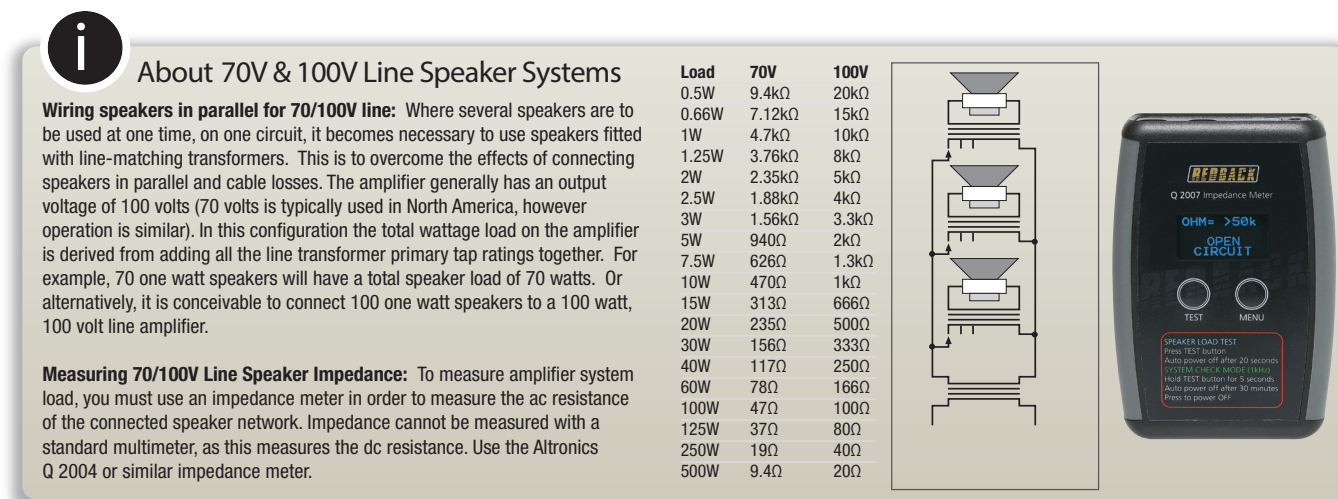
i

About 70V & 100V Line Speaker Systems

**Wiring speakers in parallel for 70/100V line:** Where several speakers are to be used at one time, on one circuit, it becomes necessary to use speakers fitted with line-matching transformers. This is to overcome the effects of connecting speakers in parallel and cable losses. The amplifier generally has an output voltage of 100 volts (70 volts is typically used in North America, however operation is similar). In this configuration the total wattage load on the amplifier is derived from adding all the line transformer primary tap ratings together. For example, 70 one watt speakers will have a total speaker load of 70 watts. Or alternatively, it is conceivable to connect 100 one watt speakers to a 100 watt, 100 volt line amplifier.

**Measuring 70/100V Line Speaker Impedance:** To measure amplifier system load, you must use an impedance meter in order to measure the ac resistance of the connected speaker network. Impedance cannot be measured with a standard multimeter, as this measures the dc resistance. Use the Altronics Q 2004 or similar impedance meter.

| Load | 70V | 100V |
|---|---|---|
| 0.5W | 9.4kΩ | 20kΩ |
| 0.66W | 7.12kΩ | 15kΩ |
| 1W | 4.7kΩ | 10kΩ |
| 1.25W | 3.76kΩ | 8kΩ |
| 2W | 2.35kΩ | 5kΩ |
| 2.5W | 1.88kΩ | 4kΩ |
| 3W | 1.56kΩ | 3.3kΩ |
| 5W | 940Ω | 2kΩ |
| 7.5W | 626Ω | 1.3kΩ |
| 10W | 470Ω | 1kΩ |
| 15W | 313Ω | 666Ω |
| 20W | 235Ω | 500Ω |
| 30W | 156Ω | 333Ω |
| 40W | 117Ω | 250Ω |
| 60W | 78Ω | 166Ω |
| 100W | 47Ω | 100Ω |
| 125W | 37Ω | 80Ω |
| 250W | 19Ω | 40Ω |
| 500W | 9.4Ω | 20Ω |

REDBACK
Q 2007 Impedance Meter
OHM= >50k
OPEN
CIRCUIT
TEST
MENU
SPEAKER LOAD TEST
Press TEST button
Auto power off after 20 seconds
SYSTEM CHECK MODE (1kHz)
Hold TEST button for 5 seconds
Auto power off after 30 minutes
Press to power OFF